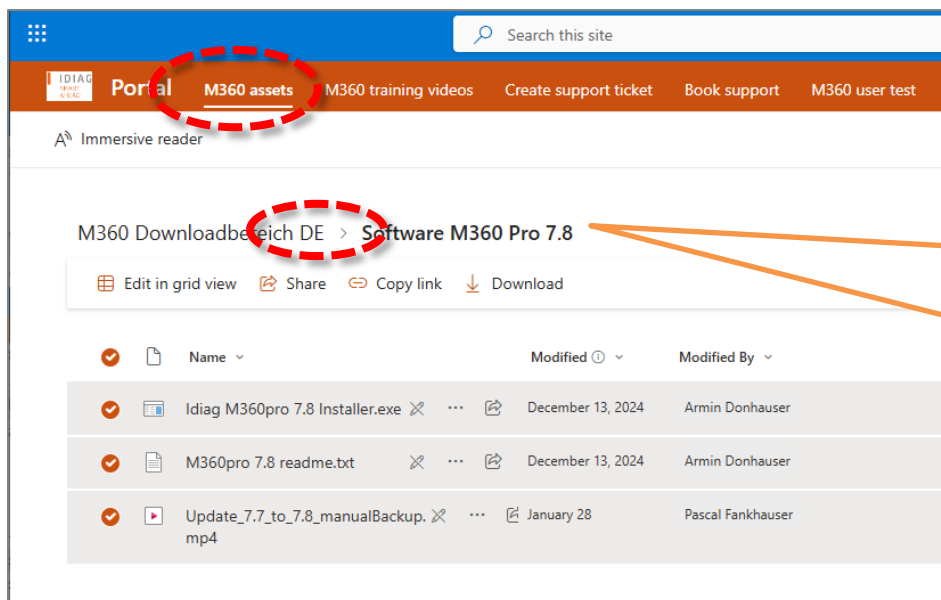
Search this site

IDIAG

Portal M360 assets M360 training videos Create support ticket Book support M360 user test

Immersive reader

M360 Downloadbereich DE > Software M360 Pro 7.8

Edit in grid view Share Copy link Download

| Name | Modified | Modified By |
|---|---|---|
| Idiag M360pro 7.8 Installer.exe | December 13, 2024 | Armin Donhauser |
| M360pro 7.8 readme.txt | December 13, 2024 | Armin Donhauser |
| Update_7.7_to_7.8_manualBackup.mp4 | January 28 | Pascal Fankhauser |